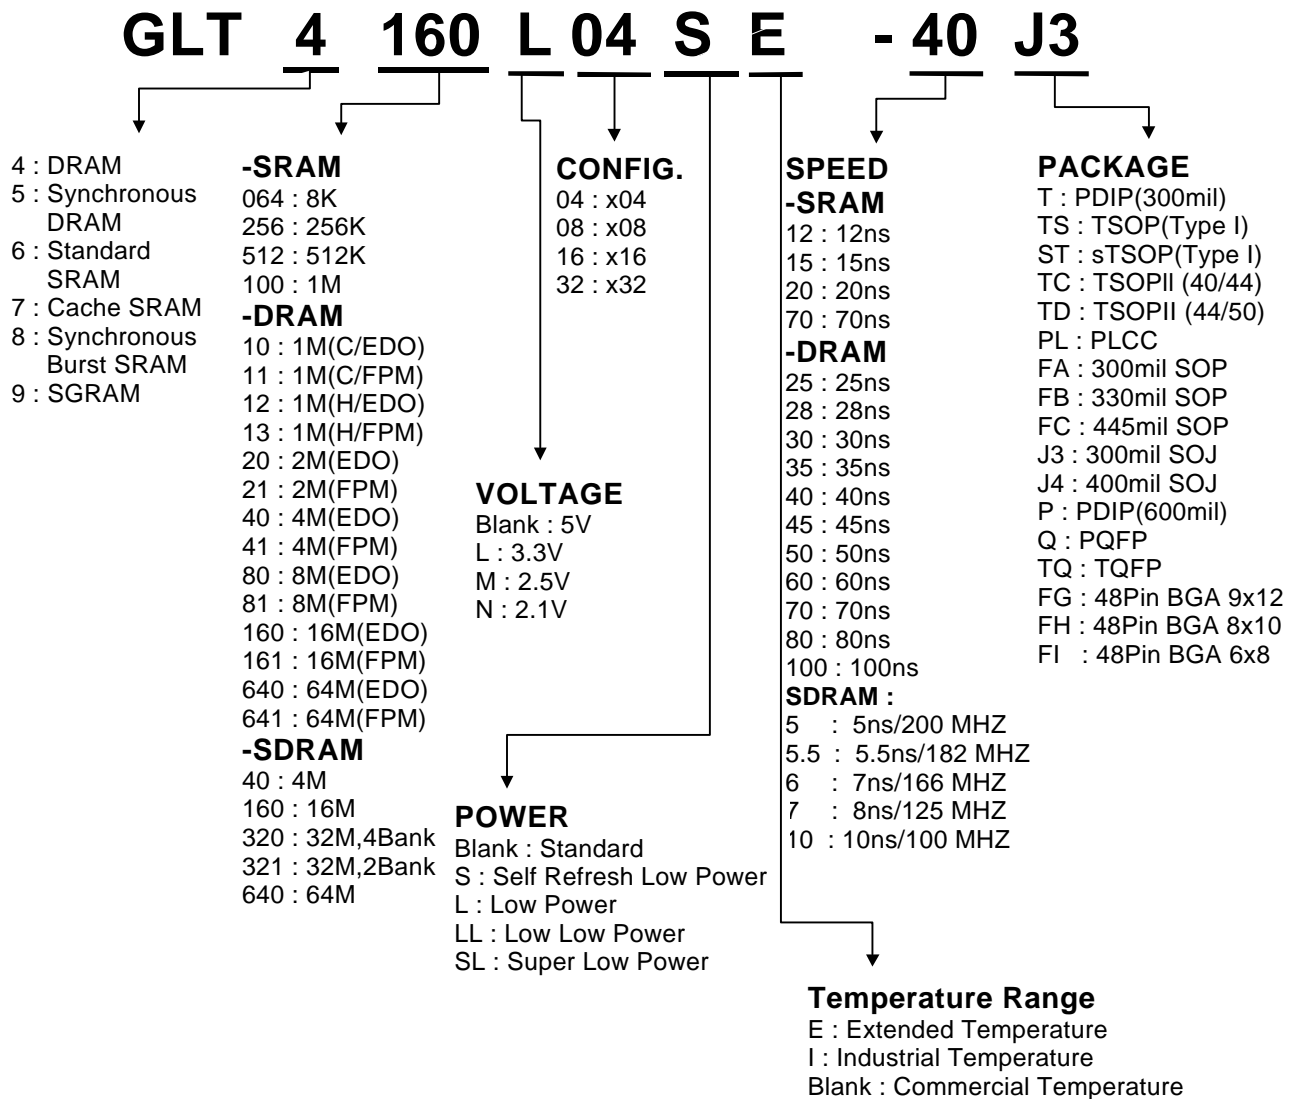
GLT 4 160 L 04 S E - 40 J3

4 : DRAM
5 : Synchronous DRAM
6 : Standard SRAM
7 : Cache SRAM
8 : Synchronous Burst SRAM
9 : SGRAM

-SRAM
064 : 8K
256 : 256K
512 : 512K
100 : 1M
-DRAM
10 : 1M(C/EDO)
11 : 1M(C/FPM)
12 : 1M(H/EDO)
13 : 1M(H/FPM)
20 : 2M(EDO)
21 : 2M(FPM)
40 : 4M(EDO)
41 : 4M(FPM)
80 : 8M(EDO)
81 : 8M(FPM)
160 : 16M(EDO)
161 : 16M(FPM)
640 : 64M(EDO)
641 : 64M(FPM)
-SDRAM
40 : 4M
160 : 16M
320 : 32M,4Bank
321 : 32M,2Bank
640 : 64M

CONFIG.
04 : x04
08 : x08
16 : x16
32 : x32

VOLTAGE
Blank : 5V
L : 3.3V
M : 2.5V
N : 2.1V

POWER
Blank : Standard
S : Self Refresh Low Power
L : Low Power
LL : Low Low Power
SL : Super Low Power

SPEED
-SRAM
12 : 12ns
15 : 15ns
20 : 20ns
70 : 70ns
-DRAM
25 : 25ns
28 : 28ns
30 : 30ns
35 : 35ns
40 : 40ns
45 : 45ns
50 : 50ns
60 : 60ns
70 : 70ns
80 : 80ns
100 : 100ns
SDRAM :
5 : 5ns/200 MHZ
5.5 : 5.5ns/182 MHZ
6 : 7ns/166 MHZ
7 : 8ns/125 MHZ
10 : 10ns/100 MHZ

PACKAGE
T : PDIP(300mil)
TS : TSOP(Type I)
ST : sTSOP(Type I)
TC : TSOPll (40/44)
TD : TSOPII (44/50)
PL : PLCC
FA : 300mil SOP
FB : 330mil SOP
FC : 445mil SOP
J3 : 300mil SOJ
J4 : 400mil SOJ
P : PDIP(600mil)
Q : PQFP
TQ : TQFP
FG : 48Pin BGA 9x12
FH : 48Pin BGA 8x10
FI : 48Pin BGA 6x8

Temperature Range
E : Extended Temperature
I : Industrial Temperature
Blank : Commercial Temperature